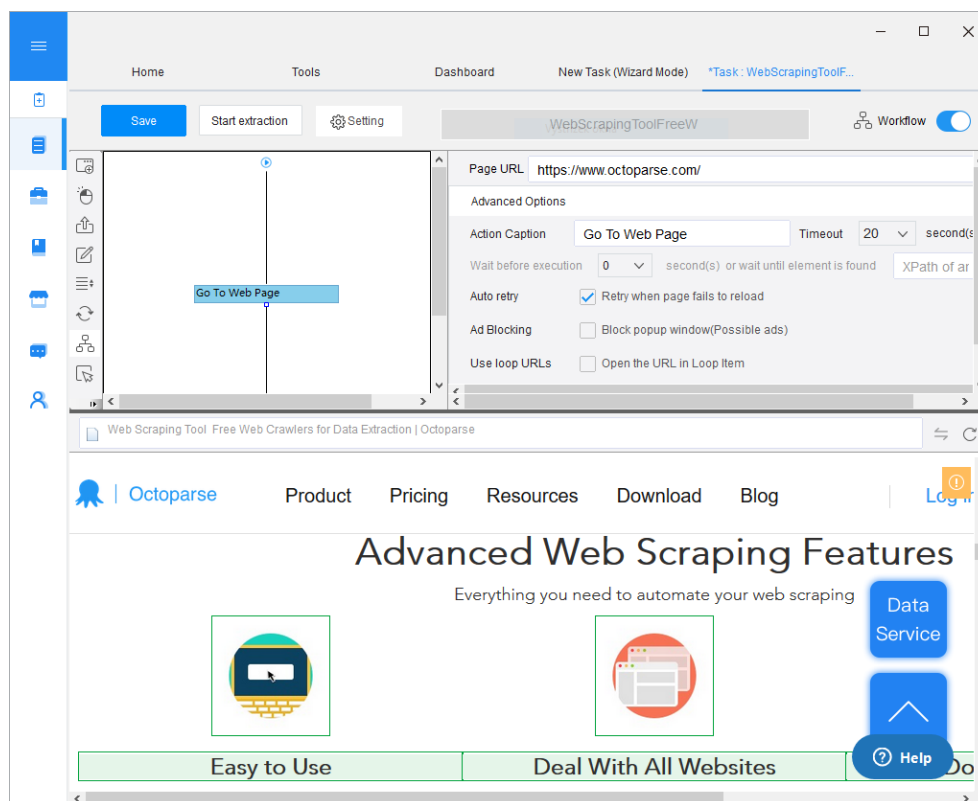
Home
Tools
Dashboard
New Task (Wizard Mode)
*Task : WebScrapingToolF...

Save
Start extraction
Setting
WebScrapingToolFreeW
Workflow

Go To Web Page

Page URL https://www.octoparse.com/
Advanced Options
Action Caption Go To Web Page
Timeout 20 second(s
Wait before execution 0 second(s) or wait until element is found XPath of ar
Auto retry Retry when page fails to reload
Ad Blocking Block popup window(Possible ads)
Use loop URLs Open the URL in Loop Item

Web Scraping Tool Free Web Crawlers for Data Extraction | Octoparse

Octoparse
Product
Pricing
Resources
Download
Blog
Log i

Advanced Web Scraping Features
Everything you need to automate your web scraping

Data Service

Easy to Use
Deal With All Websites
Do

Help